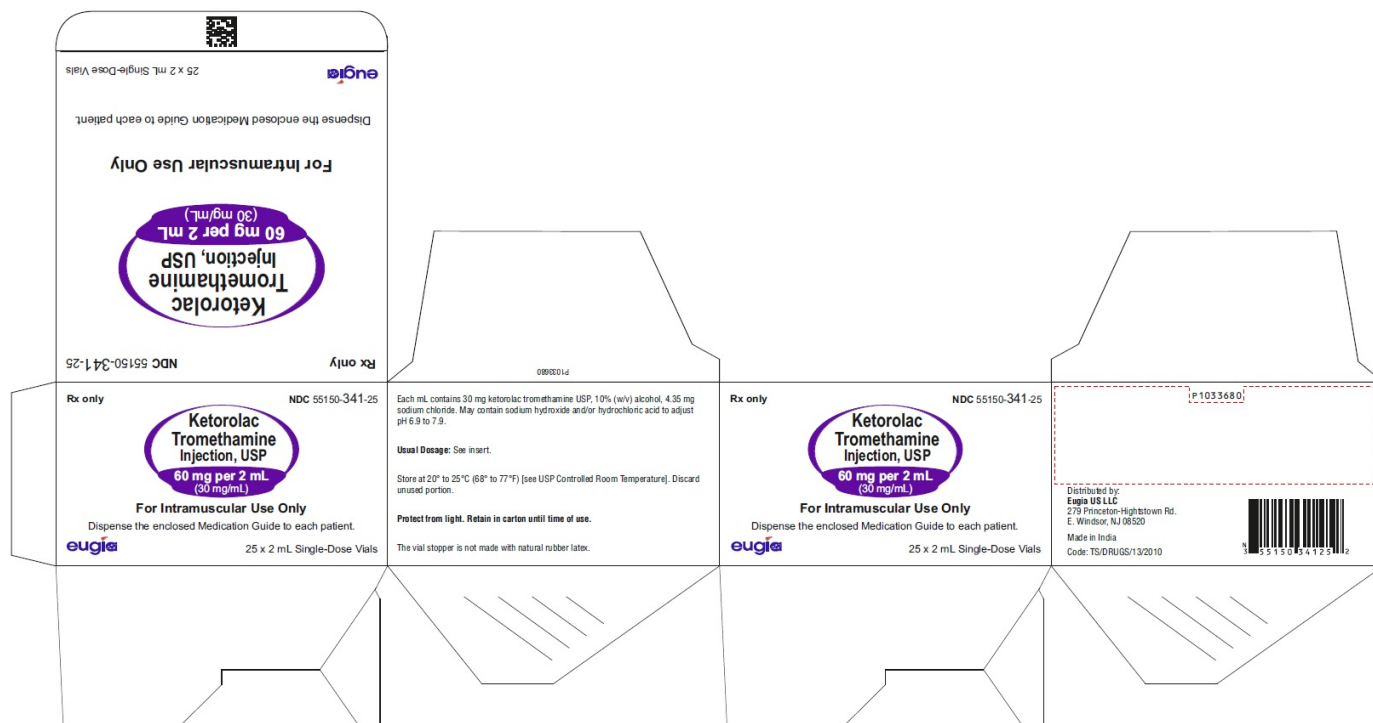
25 x 2 mL Single-Dose Vials

eugia

Dispense the enclosed Medication Guide to each patient.

For Intramuscular Use Only

Ketorolac Tromethamine Injection, USP
60 mg per 2 mL
(30 mg/mL)

Rx only

NDC 55150-341-25

P1033680

Rx only

NDC 55150-341-25

Ketorolac Tromethamine Injection, USP
60 mg per 2 mL
(30 mg/mL)

For Intramuscular Use Only

Dispense the enclosed Medication Guide to each patient.

eugia

25 x 2 mL Single-Dose Vials

Each mL contains 30 mg ketorolac tromethamine USP, 10% (w/v) alcohol, 4.35 mg sodium chloride. May contain sodium hydroxide and/or hydrochloric acid to adjust pH 6.9 to 7.9.

Usual Dosage: See insert.

Store at 20° to 25°C (68° to 77°F) [see USP Controlled Room Temperature]. Discard unused portion.

Protect from light. Retain in carton until time of use.

The vial stopper is not made with natural rubber latex.

Rx only

NDC 55150-341-25

Ketorolac Tromethamine Injection, USP
60 mg per 2 mL
(30 mg/mL)

For Intramuscular Use Only

Dispense the enclosed Medication Guide to each patient.

eugia

25 x 2 mL Single-Dose Vials

P1033680

Distributed by:
Eugia US LLC
279 Princeton-Hightstown Rd.
E. Windsor, NJ 08520

Made in India

Code: TS/DRUGS/13/2010

N 3 55150 34125 2